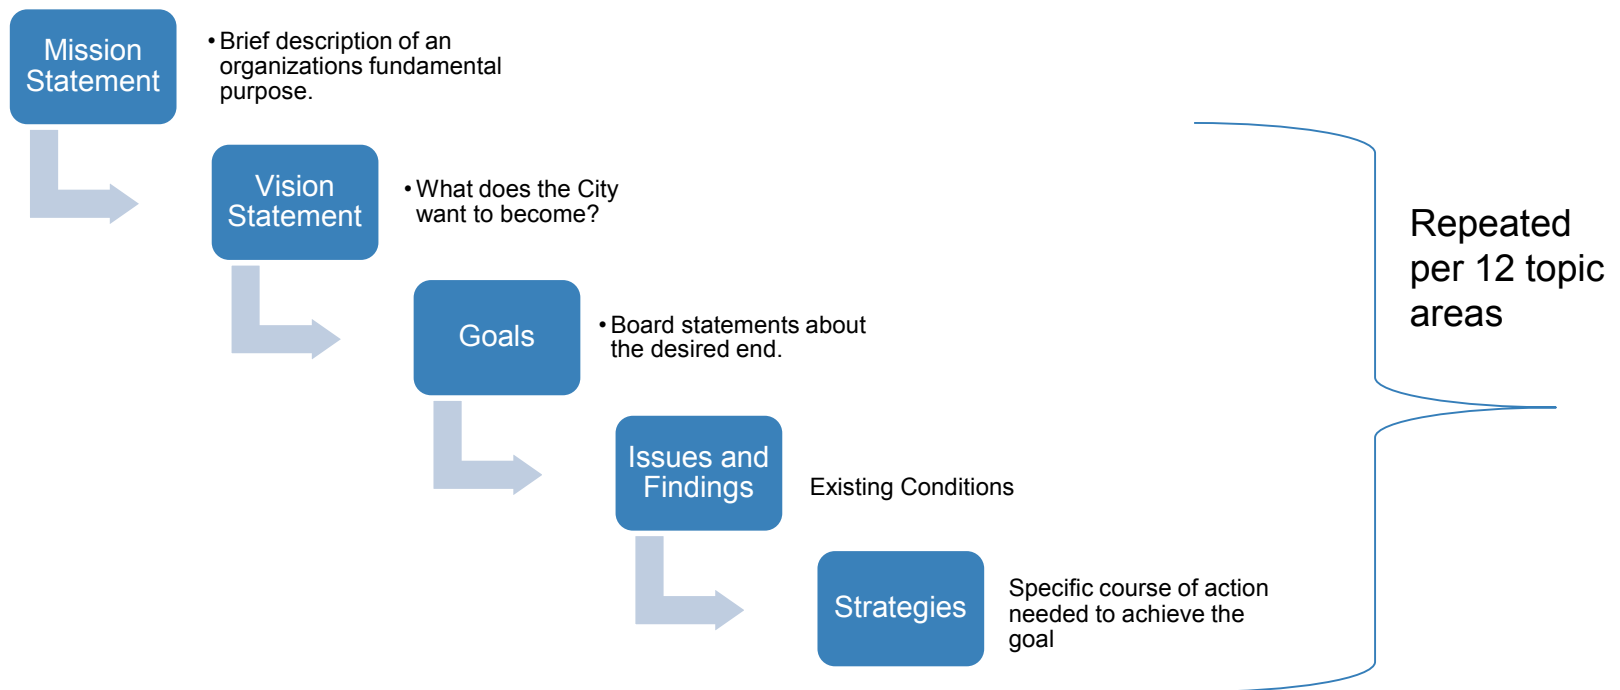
Mission Statement

• Brief description of an organizations fundamental purpose.

Vision Statement

• What does the City want to become?

Goals

• Board statements about the desired end.

Issues and Findings

Existing Conditions

Strategies

Specific course of action needed to achieve the goal

Repeated per 12 topic areas